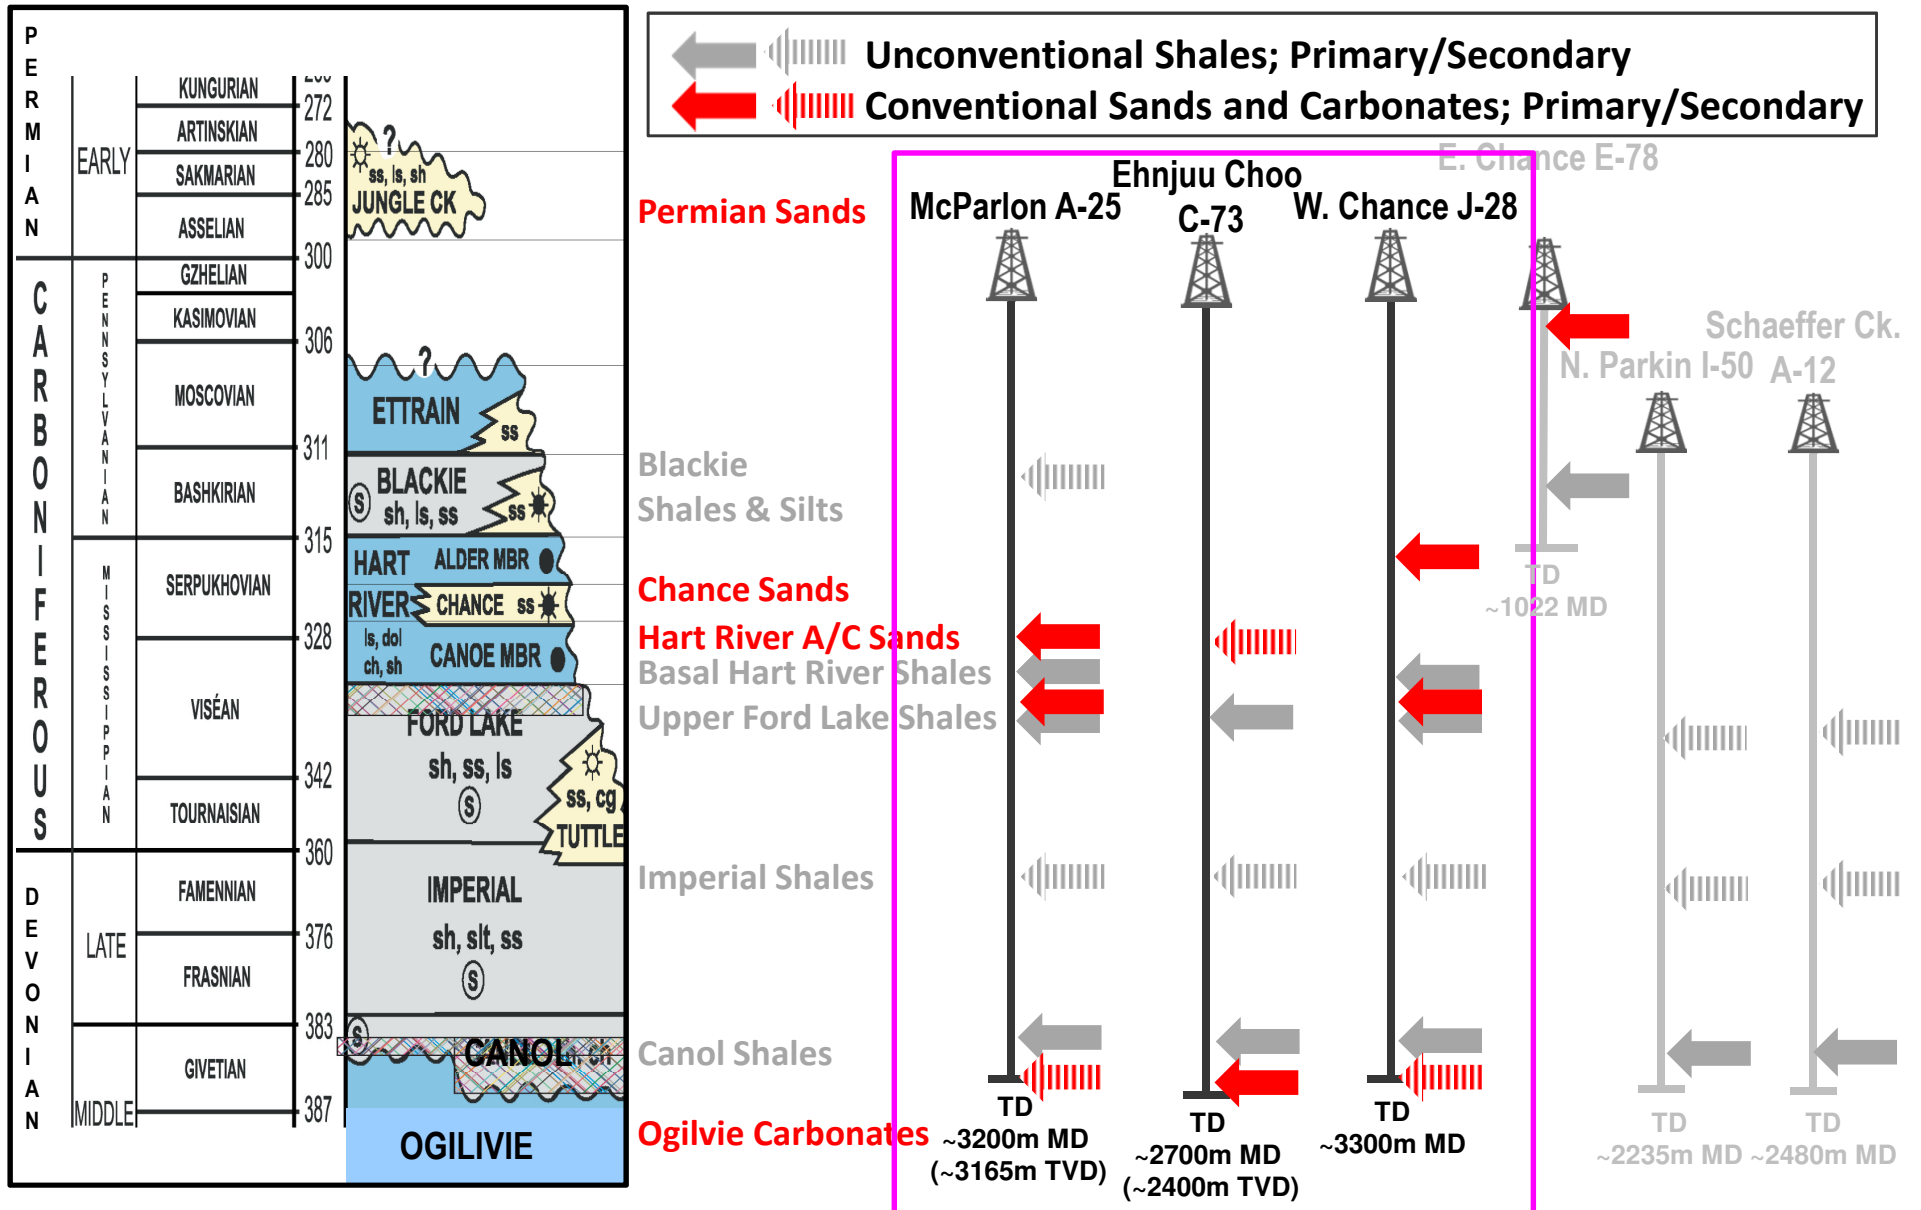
PERMIAN

EARLY

KUNGURIAN
ARTINSKIAN
SAKMARIAN
ASSELIAN

272
280
285
300

ss, ls, sh
JUNGLE CK

CARBONIFEROUS

PENNSYLVANIAN

GZHELIAN
KASIMOVIAN
MOSCOVIAN
BASHKIRIAN

306
311
315

ETTRAIN
ss

BLACKIE
sh, ls, ss
ss

MISSISSIPPIAN

SERPUKHOVIAN
VISÉAN
TOURNAISIAN

328
342
360

HART RIVER
ALDER MBR
CHANCE ss
ls, dol ch, sh
CANOE MBR

FORD LAKE
sh, ss, ls
ss, cg
TUTTLE

DEVONIAN

LATE
FAMENNIAN
FRASNIAN

376
383

IMPERIAL
sh, slt, ss

MIDDLE
GIVETIAN
387

CANOL, sh
OGILIVIE

Unconventional Shales; Primary/Secondary
Conventional Sands and Carbonates; Primary/Secondary

Permian Sands
Blackie Shales & Silts
Chance Sands
Hart River A/C Sands
Basal Hart River Shales
Upper Ford Lake Shales
Imperial Shales
Canol Shales
Ogilvie Carbonates

McParlon A-25
Ehnjuu Choo C-73
W. Chance J-28
E. Chance E-78
Schaeffer Ck. A-12
N. Parkin I-50

TD ~3200m MD (~3165m TVD)
TD ~2700m MD (~2400m TVD)
TD ~3300m MD
TD ~1022 MD
TD ~2235m MD
TD ~2480m MD